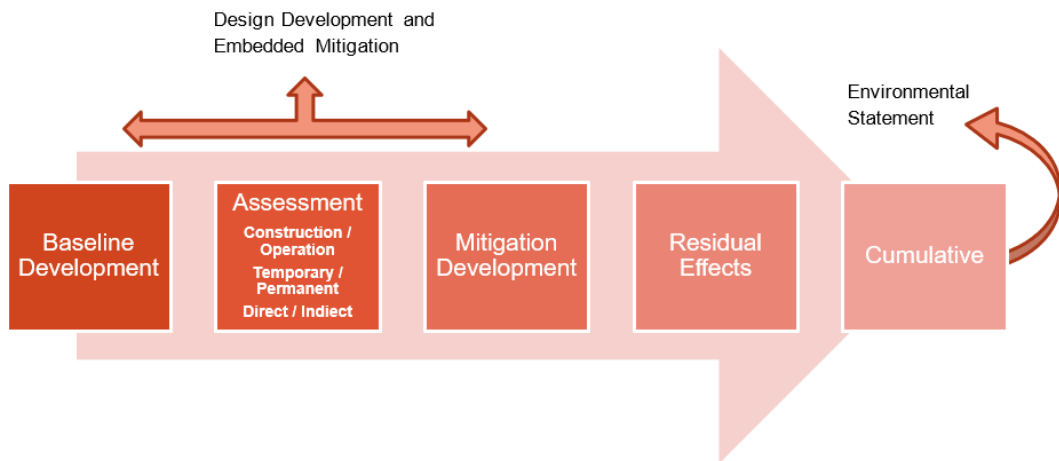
Design Development and Embedded Mitigation

Environmental Statement

Baseline Development

Assessment

Construction / Operation

Temporary / Permanent

Direct / Indiect

Mitigation Development

Residual Effects

Cumulative